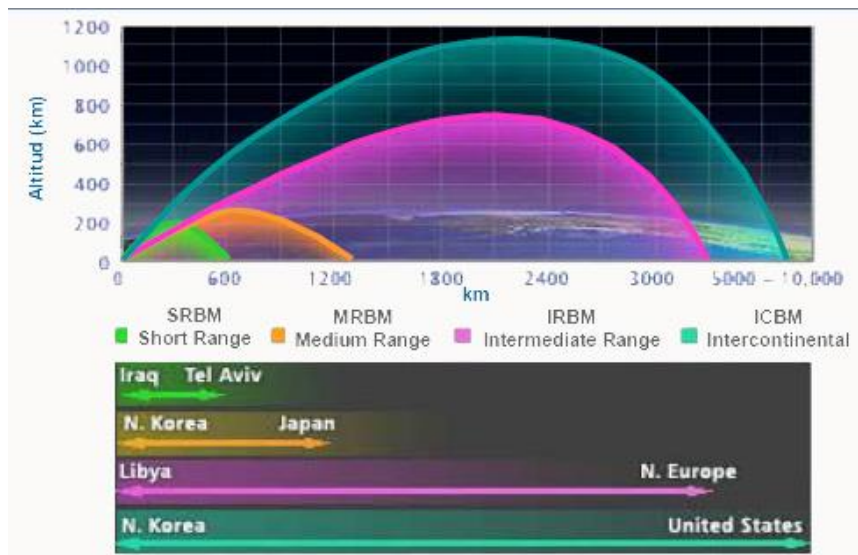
1200
1000
800
600
400
200
0
Altitud (km)
0
600
1200
1800
2400
3000
5000 – 10,000
km

SRBM
Short Range
MRBM
Medium Range
IRBM
Intermediate Range
ICBM
Intercontinental

Iraq
Tel Aviv
N. Korea
Japan
Libya
N. Europe
N. Korea
United States